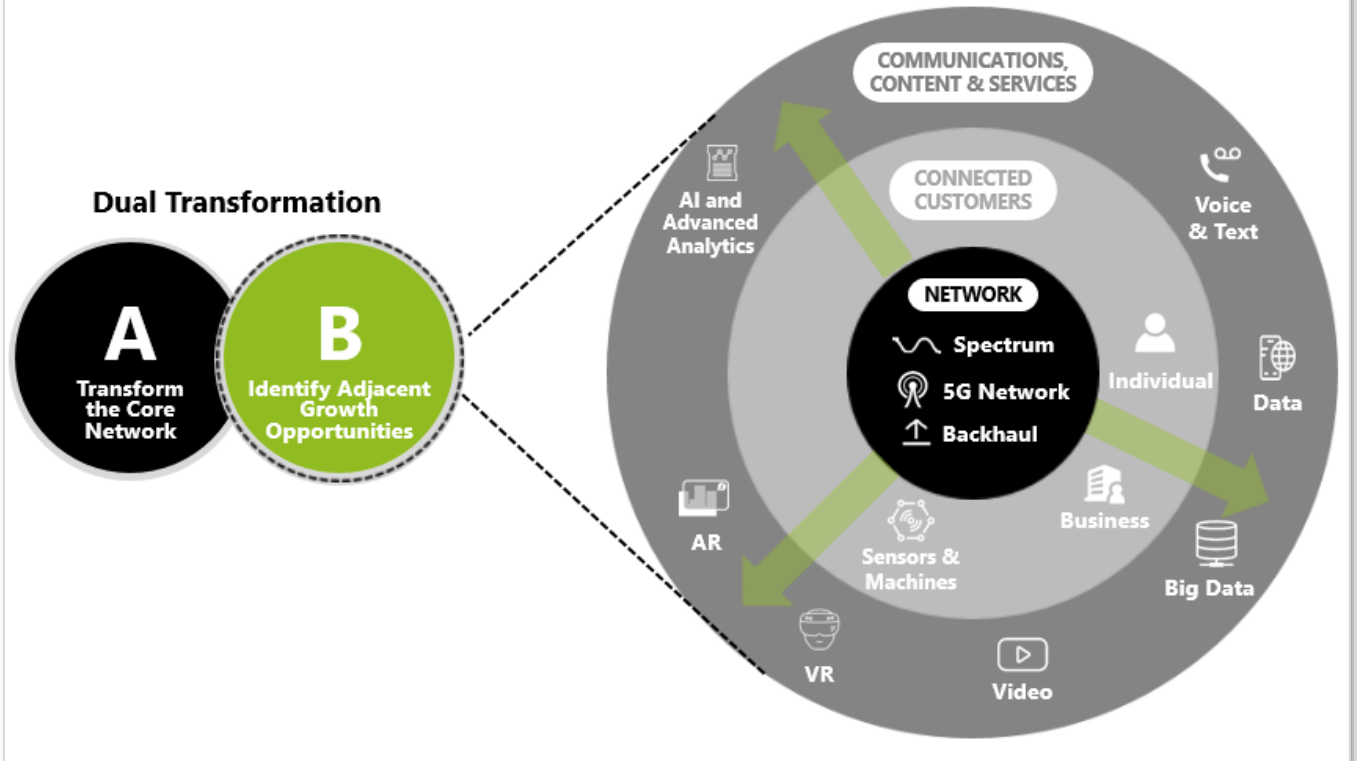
Dual Transformation

A
Transform the Core Network

B
Identify Adjacent Growth Opportunities

COMMUNICATIONS, CONTENT & SERVICES

CONNECTED CUSTOMERS

NETWORK
Spectrum
5G Network
Backhaul

AI and Advanced Analytics

Voice & Text

Individual

Data

Business

Big Data

Sensors & Machines

AR

VR

Video